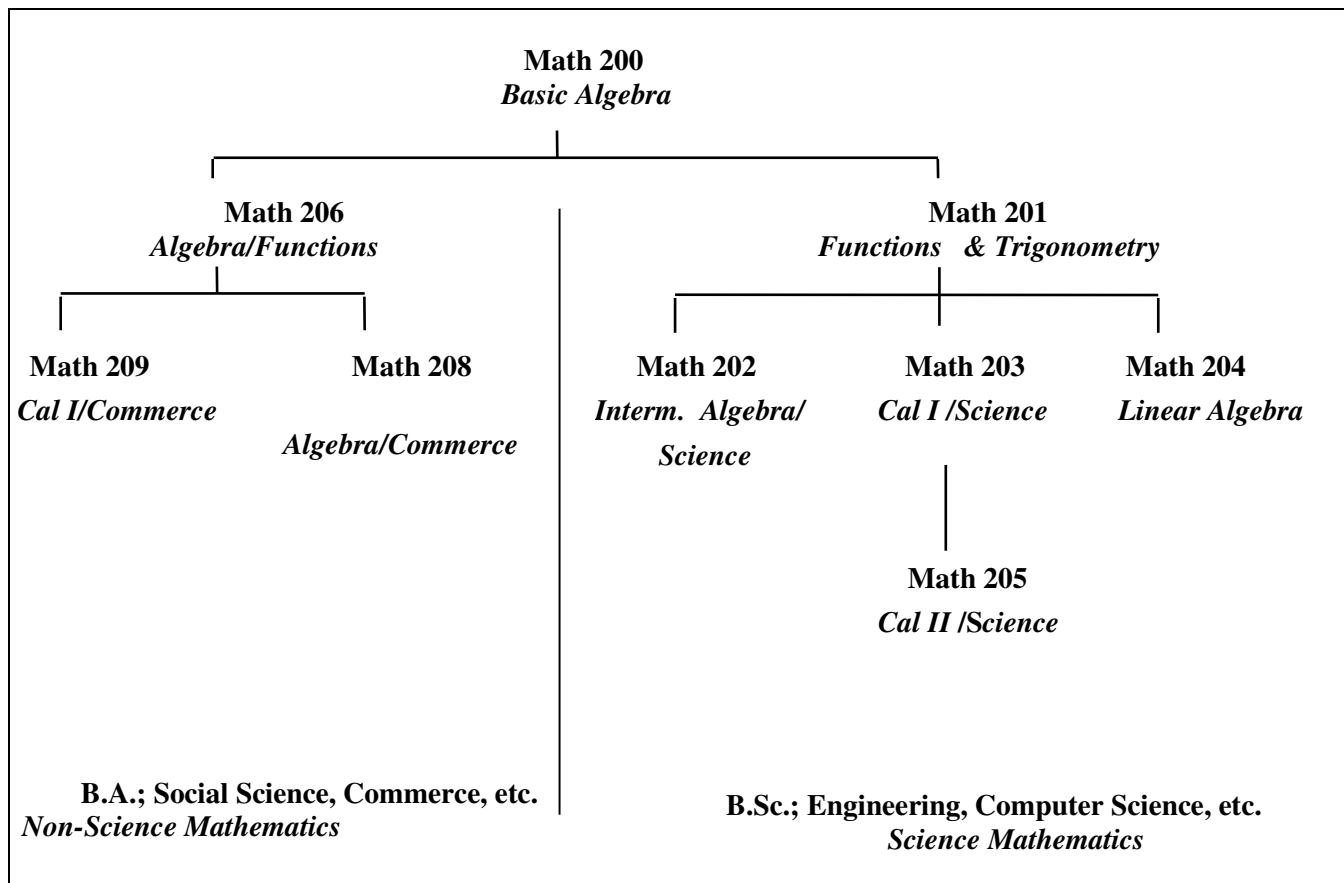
Math 200
Basic Algebra

Math 206
Algebra/Functions

Math 209
Cal I/Commerce

Math 208
Algebra/Commerce

Math 201
Functions & Trigonometry

Math 202
Interm. Algebra/ Science

Math 203
Cal I /Science

Math 204
Linear Algebra

Math 205
Cal II /Science

B.A.; Social Science, Commerce, etc.
Non-Science Mathematics

B.Sc.; Engineering, Computer Science, etc.
Science Mathematics